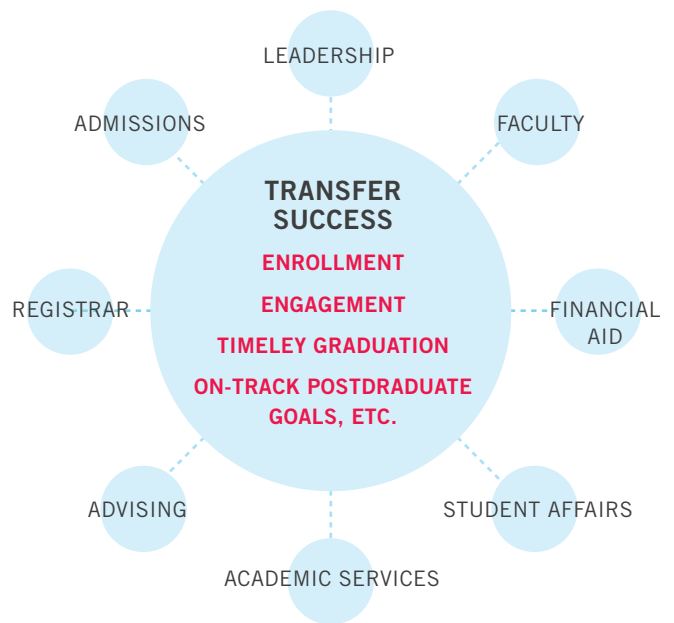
LEADERSHIP

ADMISSIONS

FACULTY

TRANSFER SUCCESS

ENROLLMENT

ENGAGEMENT

TIMELEY GRADUATION

ON-TRACK POSTDRADUATE GOALS, ETC.

REGISTRAR

FINANCIAL AID

ADVISING

STUDENT AFFAIRS

ACADEMIC SERVICES